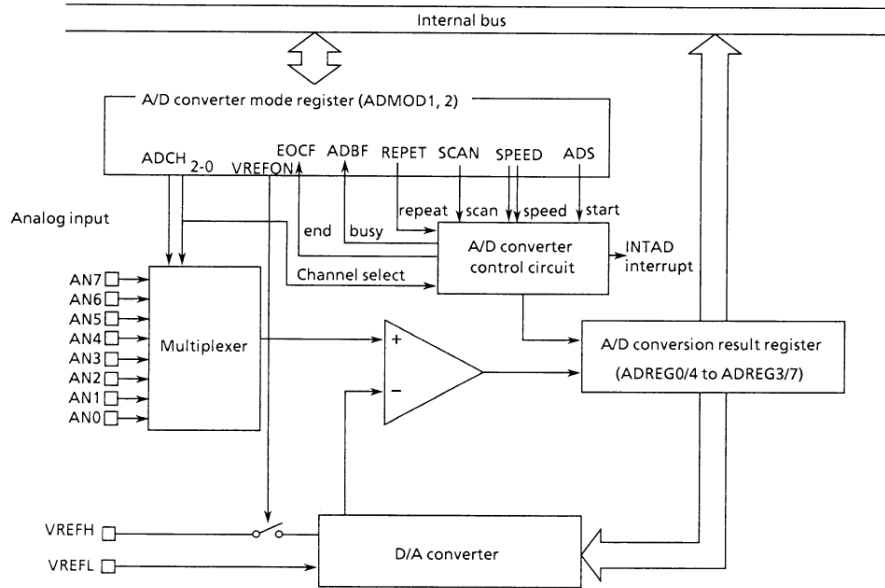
Internal bus

A/D converter mode register (ADMOD1, 2)

ADCH 2-0 VREFON EOCF ADBF REPET SCAN SPEED ADS

Analog input

end busy repeat scan speed start

A/D converter control circuit

INTAD interrupt

Channel select

AN7
AN6
AN5
AN4
AN3
AN2
AN1
AN0

Multiplexer

+

−

A/D conversion result register (ADREG0/4 to ADREG3/7)

VREFH

VREFL

D/A converter